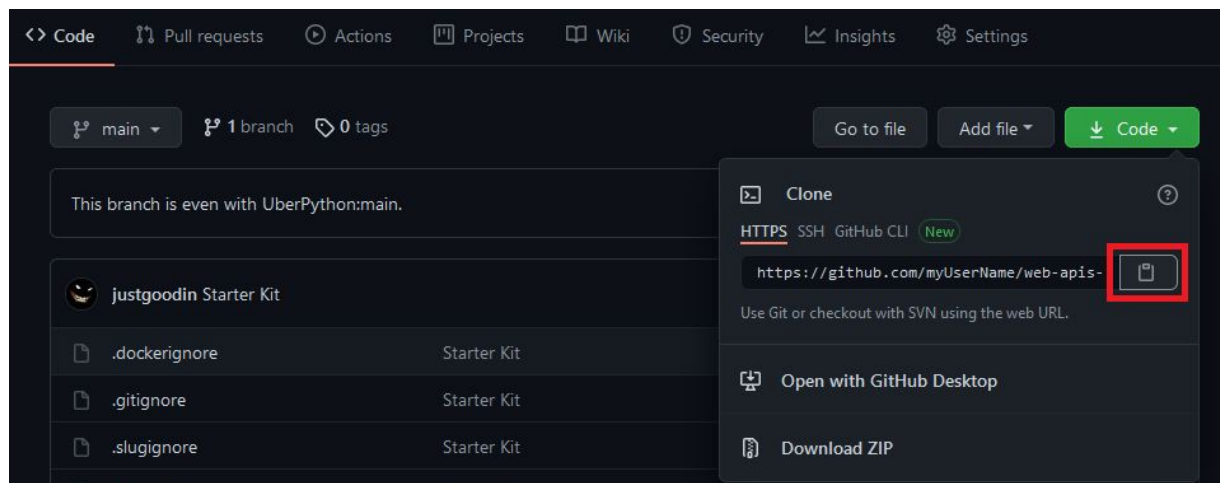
Code Pull requests Actions Projects Wiki Security Insights Settings

main 1 branch 0 tags

Go to file Add file Code

This branch is even with UberPython:main.

Clone

HTTPS SSH GitHub CLI New

https://github.com/myUserName/web-apis-

Use Git or checkout with SVN using the web URL.

justgoodin Starter Kit

.dockerignore Starter Kit

.gitignore Starter Kit

.slugignore Starter Kit

Open with GitHub Desktop

Download ZIP